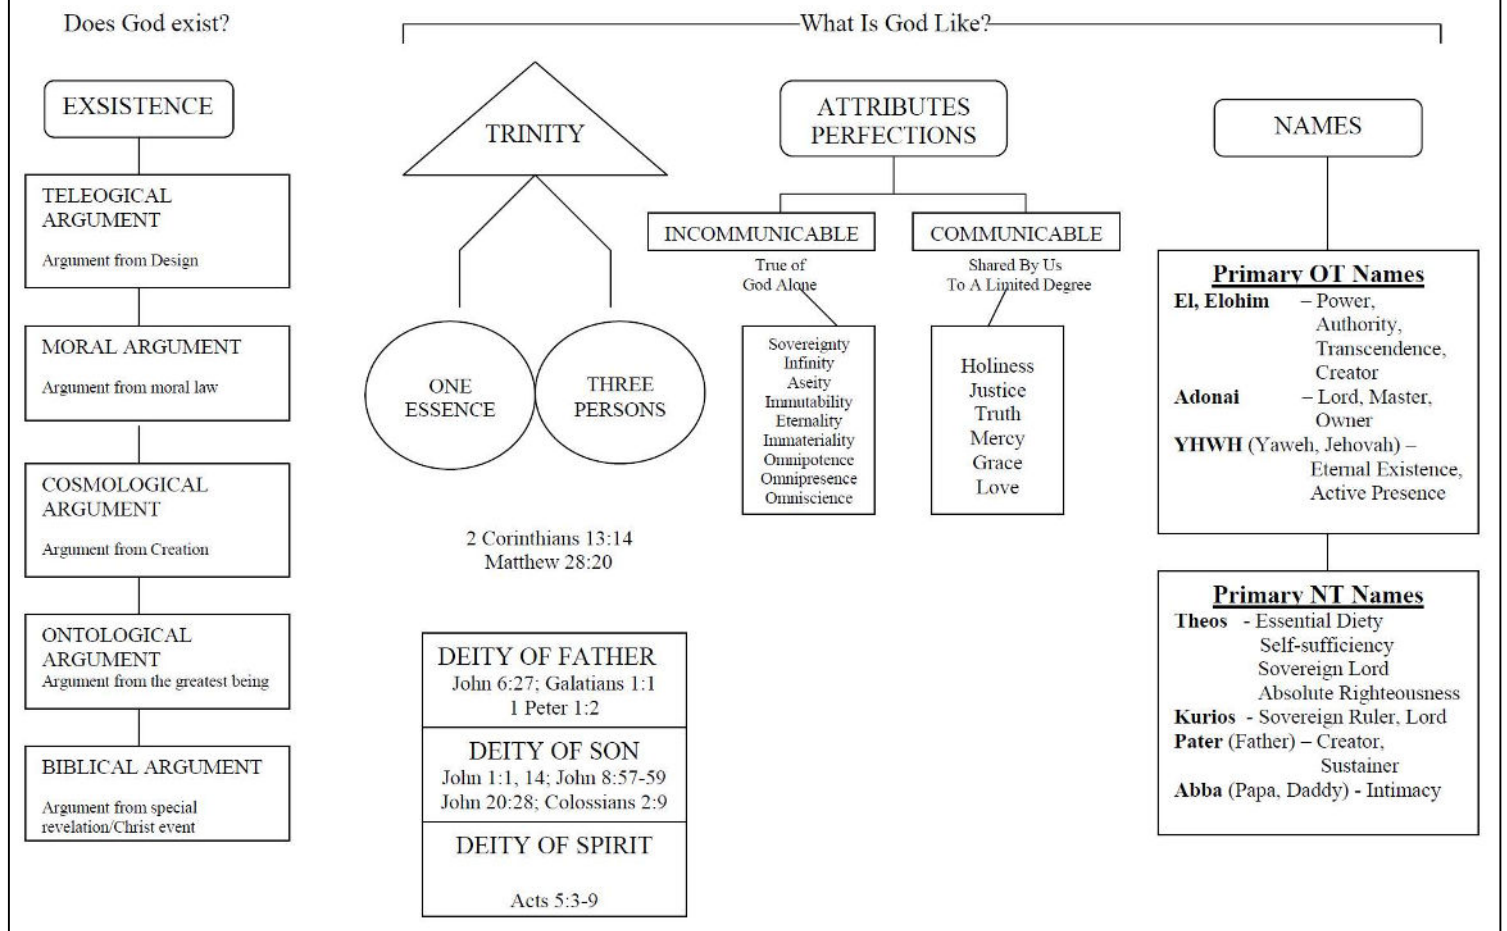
Does God exist?

What Is God Like?

EXSISTENCE

TELEOGICAL ARGUMENT

Argument from Design

MORAL ARGUMENT

Argument from moral law

COSMOLOGICAL ARGUMENT

Argument from Creation

ONTOLOGICAL ARGUMENT

Argument from the greatest being

BIBLICAL ARGUMENT

Argument from special revelation/Christ event

TRINITY

ONE ESSENCE

THREE PERSONS

2 Corinthians 13:14
Matthew 28:20

DEITY OF FATHER
John 6:27; Galatians 1:1
1 Peter 1:2

DEITY OF SON
John 1:1, 14; John 8:57-59
John 20:28; Colossians 2:9

DEITY OF SPIRIT

Acts 5:3-9

ATTRIBUTES PERFECTIONS

INCOMMUNICABLE

True of God Alone

Sovereignty
Infinity
Aseity
Immutability
Eternality
Immateriality
Omnipotence
Omnipresence
Omniscience

COMMUNICABLE

Shared By Us To A Limited Degree

Holiness
Justice
Truth
Mercy
Grace
Love

NAMES

**Primary OT Names**
**El, Elohim** – Power, Authority, Transcendence, Creator
**Adonai** – Lord, Master, Owner
**YHWH** (Yaweh, Jehovah) – Eternal Existence, Active Presence

**Primary NT Names**
**Theos** - Essential Diety
Self-sufficiency
Sovereign Lord
Absolute Righteousness
**Kurios** - Sovereign Ruler, Lord
**Pater** (Father) – Creator, Sustainer
**Abba** (Papa, Daddy) - Intimacy